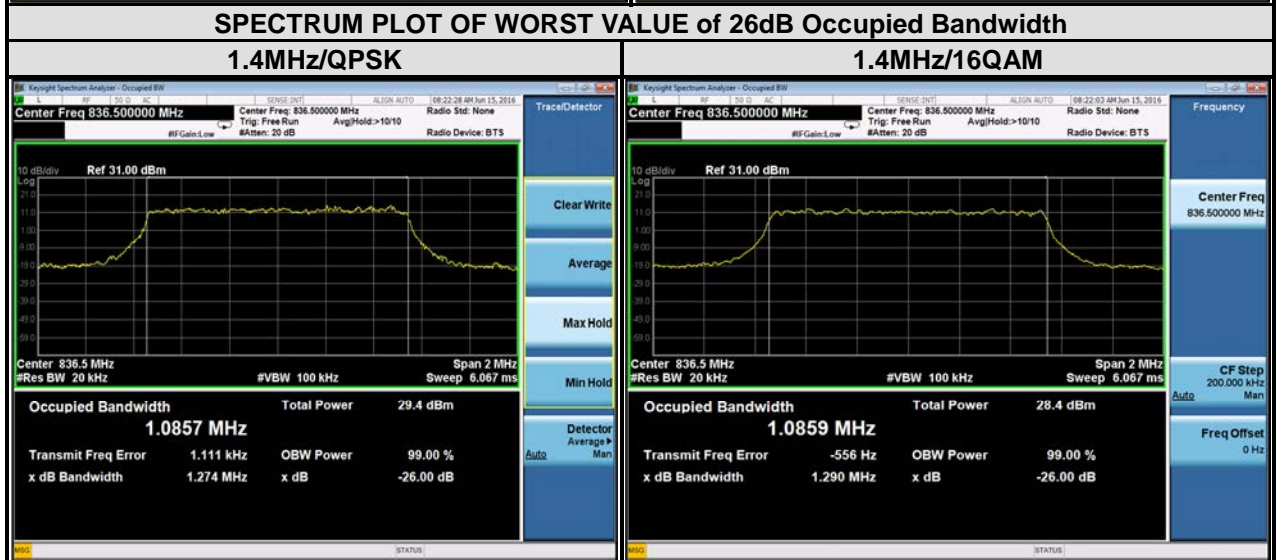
SPECTRUM PLOT OF WORST VALUE of 26dB Occupied Bandwidth

1.4MHz/QPSK

Keysight Spectrum Analyzer - Occupied BW
L RF 50 Ω AC SENSE:INT ALIGN AUTO 08:22:28 AM Jun 15, 2016
Center Freq 836.500000 MHz
Center Freq: 836.500000 MHz Trig: Free Run Avg|Hold:>10/10 #Atten: 20 dB
#IFGain:Low
Radio Std: None
Radio Device: BTS
Trace/Detector
10 dB/div Ref 31.00 dBm
Log
21.0
11.0
1.00
-9.00
-19.0
-29.0
-39.0
-49.0
-59.0
Center 836.5 MHz
#Res BW 20 kHz
#VBW 100 kHz
Span 2 MHz
Sweep 6.067 ms
Occupied Bandwidth
1.0857 MHz
Total Power 29.4 dBm
Transmit Freq Error 1.111 kHz
OBW Power 99.00 %
x dB Bandwidth 1.274 MHz
x dB -26.00 dB
Clear Write
Average
Max Hold
Min Hold
Detector
Average▶
Auto Man
MSG
STATUS

1.4MHz/16QAM

Keysight Spectrum Analyzer - Occupied BW
L RF 50 Ω AC SENSE:INT ALIGN AUTO 08:22:03 AM Jun 15, 2016
Center Freq 836.500000 MHz
Center Freq: 836.500000 MHz Trig: Free Run Avg|Hold:>10/10 #Atten: 20 dB
#IFGain:Low
Radio Std: None
Radio Device: BTS
Frequency
10 dB/div Ref 31.00 dBm
Log
21.0
11.0
1.00
-9.00
-19.0
-29.0
-39.0
-49.0
-59.0
Center 836.5 MHz
#Res BW 20 kHz
#VBW 100 kHz
Span 2 MHz
Sweep 6.067 ms
Occupied Bandwidth
1.0859 MHz
Total Power 28.4 dBm
Transmit Freq Error -556 Hz
OBW Power 99.00 %
x dB Bandwidth 1.290 MHz
x dB -26.00 dB
Center Freq
836.500000 MHz
CF Step
200.000 kHz
Auto Man
Freq Offset
0 Hz
MSG
STATUS